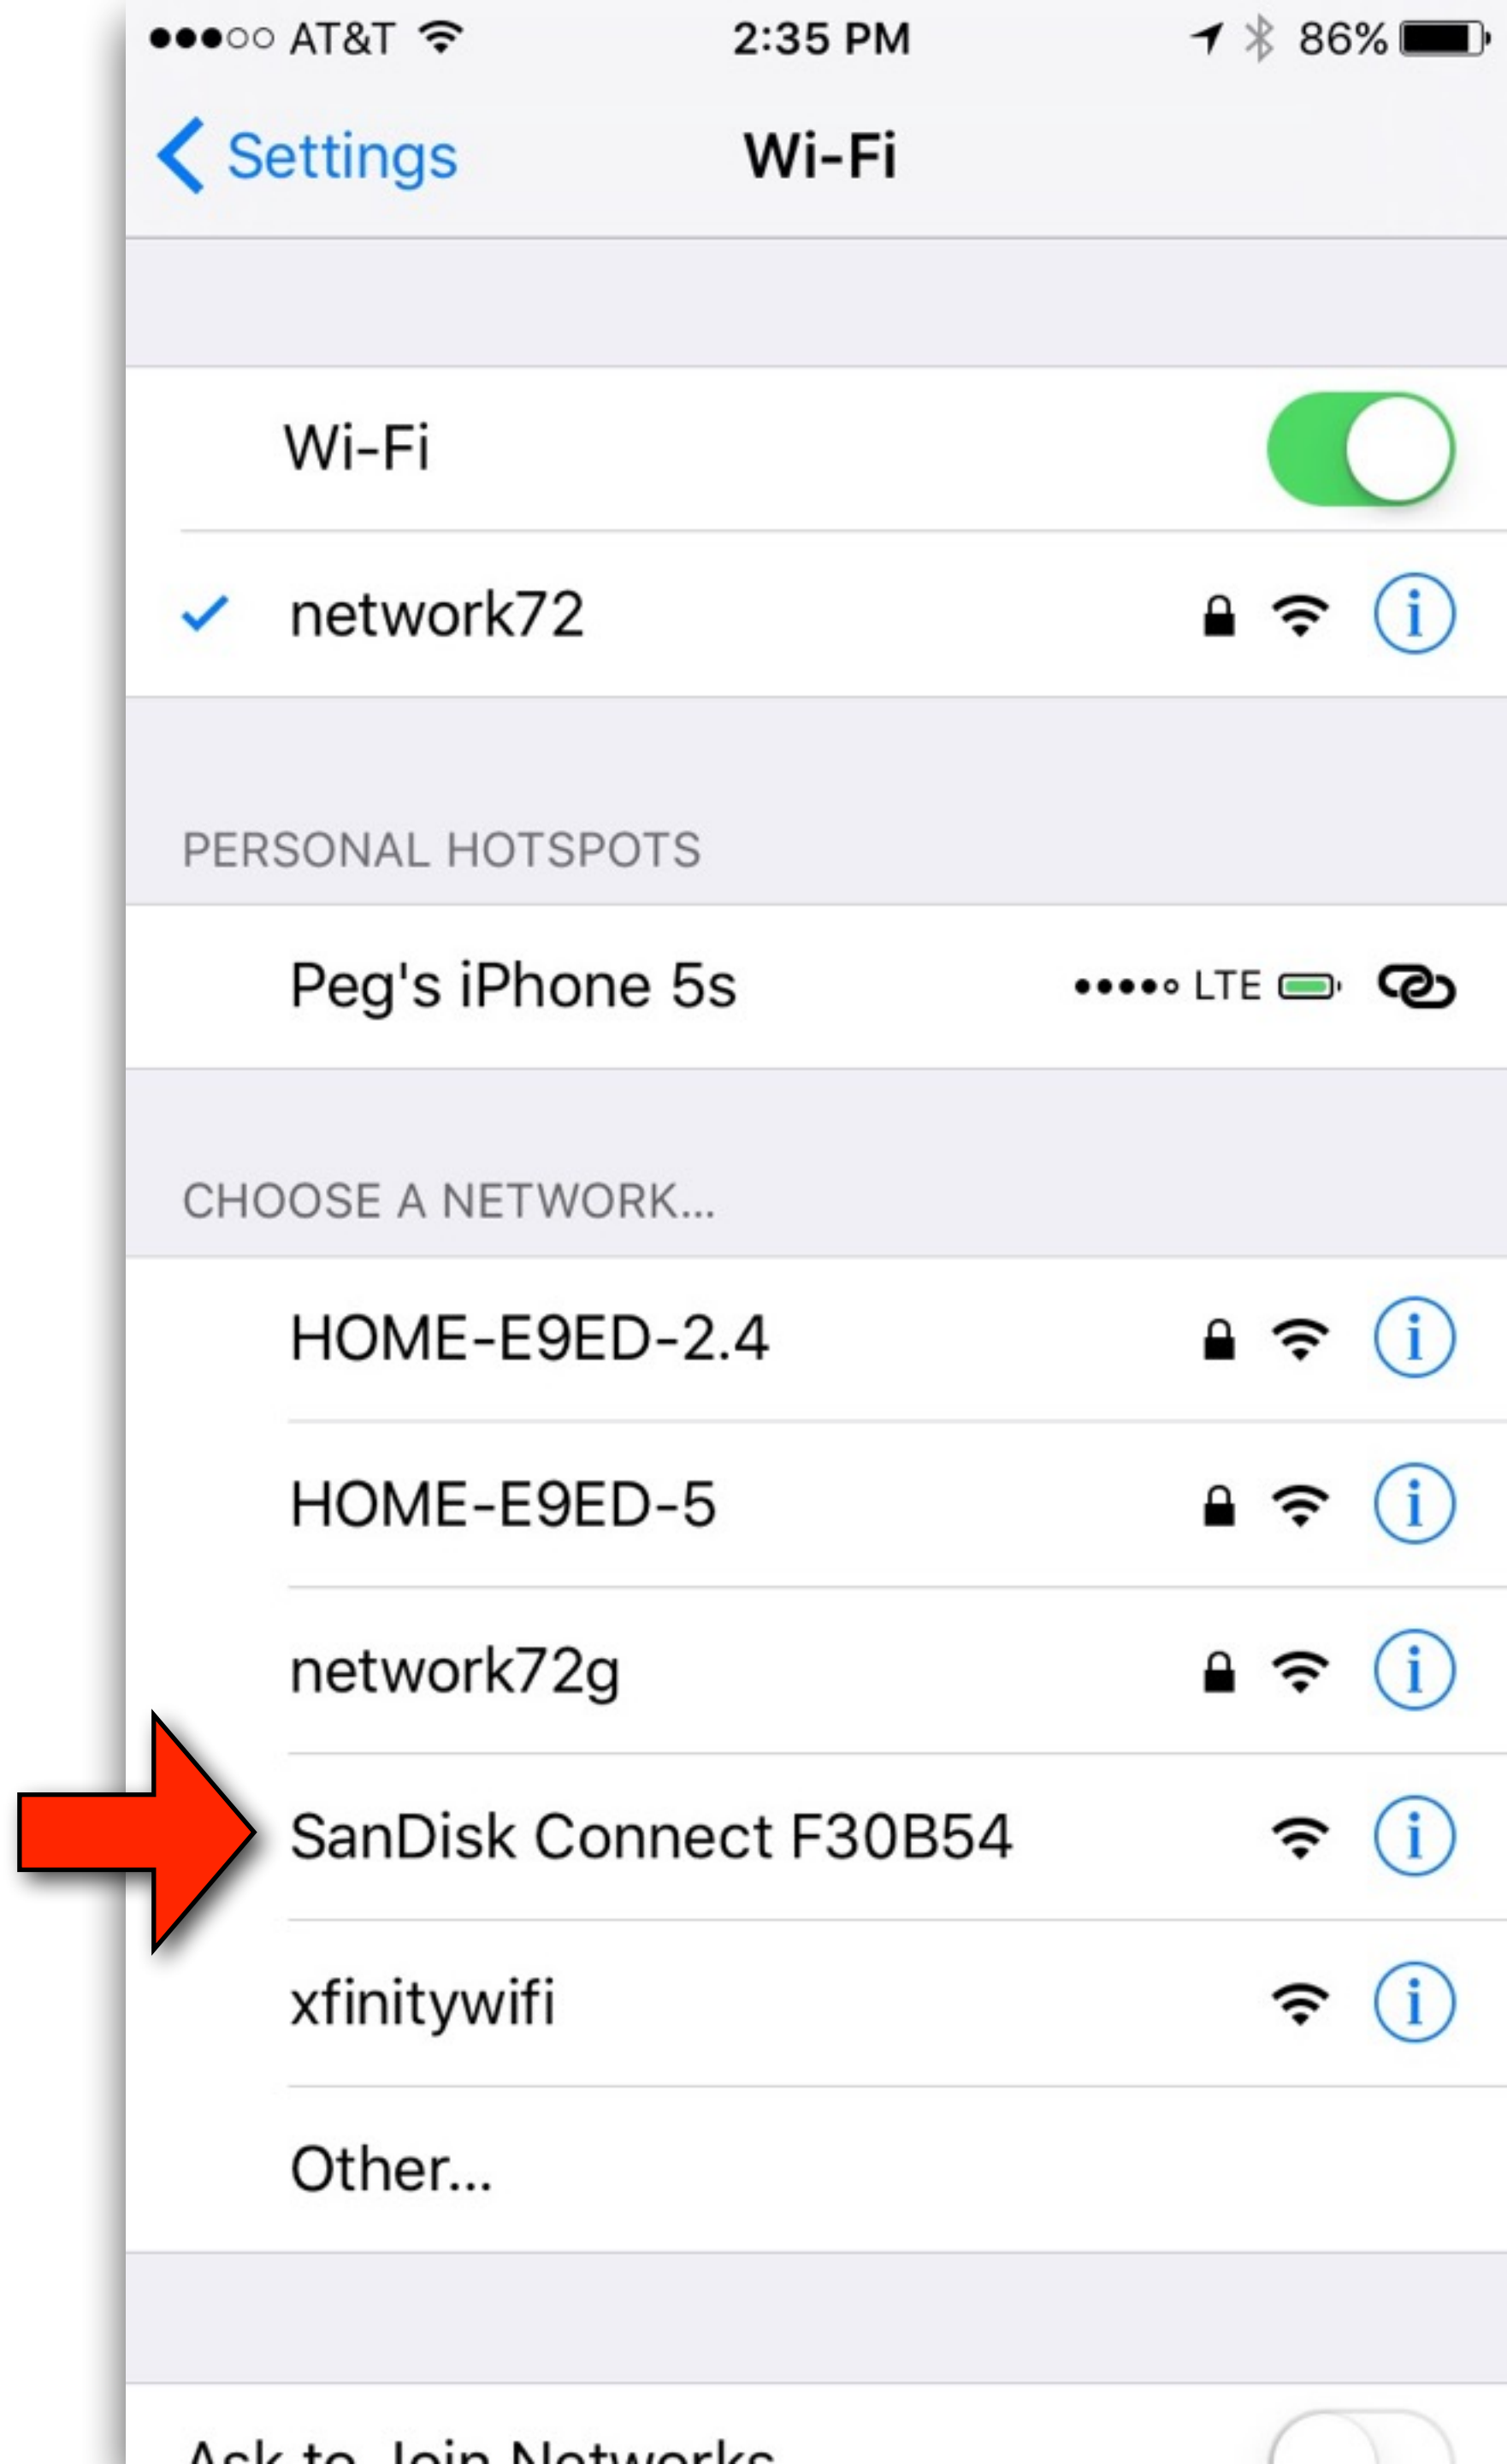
●●●○○ AT&T 2:35 PM 86%

Settings Wi-Fi

Wi-Fi

network72

PERSONAL HOTSPOTS

Peg's iPhone 5s ●●●●○ LTE

CHOOSE A NETWORK...

HOME-E9ED-2.4

HOME-E9ED-5

network72g

SanDisk Connect F30B54

xfinitywifi

Other...

Ask to Join Networks